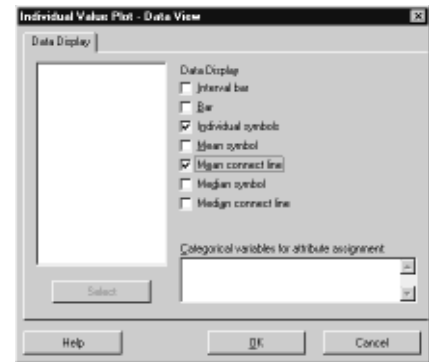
Individual Value Plot - Data View

Data Display

Data Display
Interval bar
Bar
Individual symbols
Mean symbol
Mean connect line
Median symbol
Median connect line

Categorical variables for attribute assignment:

Select

Help
OK
Cancel